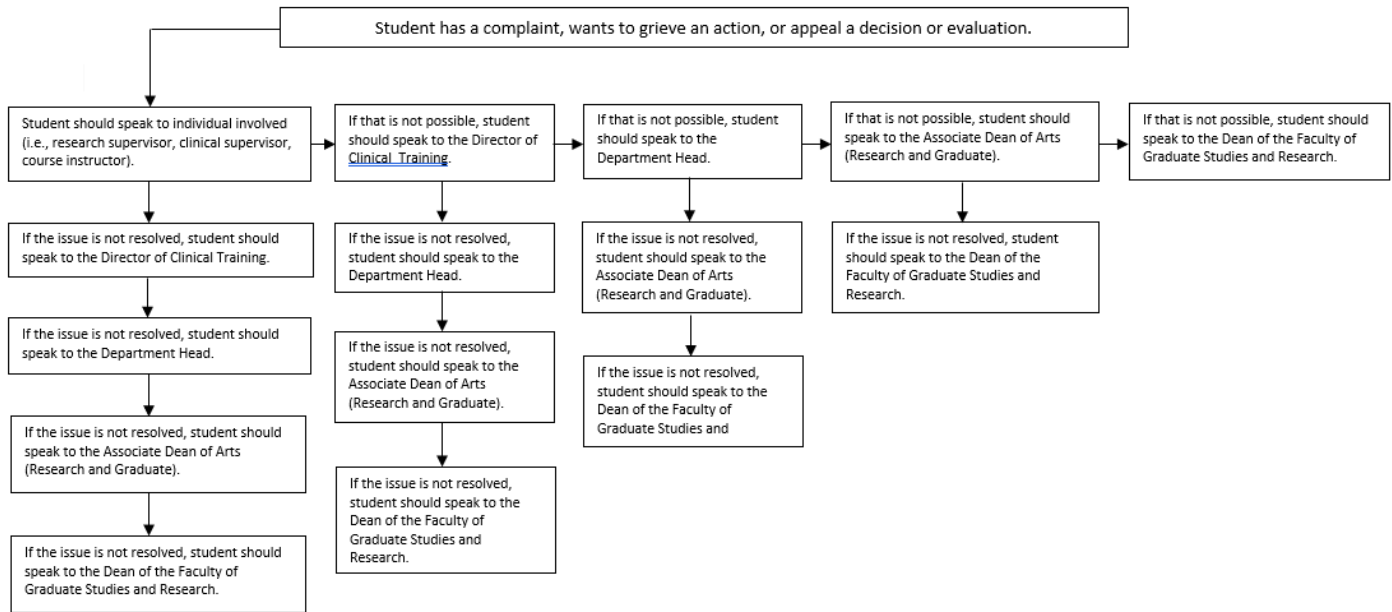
Student has a complaint, wants to grieve an action, or appeal a decision or evaluation.

Student should speak to individual involved (i.e., research supervisor, clinical supervisor, course instructor).

If the issue is not resolved, student should speak to the Director of Clinical Training.

If the issue is not resolved, student should speak to the Department Head.

If the issue is not resolved, student should speak to the Associate Dean of Arts (Research and Graduate).

If the issue is not resolved, student should speak to the Dean of the Faculty of Graduate Studies and Research.

If that is not possible, student should speak to the Director of Clinical Training.

If the issue is not resolved, student should speak to the Department Head.

If the issue is not resolved, student should speak to the Associate Dean of Arts (Research and Graduate).

If the issue is not resolved, student should speak to the Dean of the Faculty of Graduate Studies and Research.

If that is not possible, student should speak to the Department Head.

If the issue is not resolved, student should speak to the Associate Dean of Arts (Research and Graduate).

If the issue is not resolved, student should speak to the Dean of the Faculty of Graduate Studies and

If that is not possible, student should speak to the Associate Dean of Arts (Research and Graduate).

If the issue is not resolved, student should speak to the Dean of the Faculty of Graduate Studies and Research.

If that is not possible, student should speak to the Dean of the Faculty of Graduate Studies and Research.